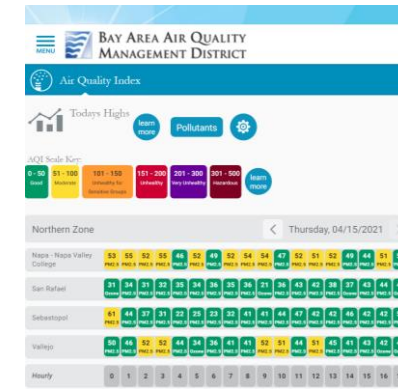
MENU

BAY AREA AIR QUALITY MANAGEMENT DISTRICT

Air Quality Index

Todays Highs

learn more

Pollutants

AQI Scale Key:

| 0 - 50 Good | 51 - 100 Moderate | 101 - 150 Unhealthy for Sensitive Groups | 151 - 200 Unhealthy | 201 - 300 Very Unhealthy | 301 - 500 Hazardous |
|---|---|---|---|---|---|

learn more

Northern Zone

Thursday, 04/15/2021

| Napa - Napa Valley College | 53 PM2.5 | 55 PM2.5 | 52 PM2.5 | 55 PM2.5 | 46 PM2.5 | 52 PM2.5 | 49 PM2.5 | 52 PM2.5 | 54 PM2.5 | 54 PM2.5 | 47 PM2.5 | 52 PM2.5 | 51 PM2.5 | 52 PM2.5 | 49 PM2.5 | 44 PM2.5 | 51 PM2.5 |
|---|---|---|---|---|---|---|---|---|---|---|---|---|---|---|---|---|---|
| San Rafael | 31 Ozone | 34 PM2.5 | 31 PM2.5 | 32 PM2.5 | 35 PM2.5 | 34 PM2.5 | 36 PM2.5 | 35 PM2.5 | 36 PM2.5 | 21 PM2.5 | 36 PM2.5 | 43 PM2.5 | 42 PM2.5 | 38 PM2.5 | 37 Ozone | 43 Ozone | 44 Ozone |
| Sebastopol | 61 PM2.5 | 41 PM2.5 | 44 PM2.5 | 37 PM2.5 | 31 PM2.5 | 22 PM2.5 | 25 PM2.5 | 23 PM2.5 | 32 PM2.5 | 41 PM2.5 | 41 PM2.5 | 44 PM2.5 | 47 PM2.5 | 42 PM2.5 | 42 PM2.5 | 46 PM2.5 | 42 PM2.5 |
| Vallejo | 50 PM2.5 | 46 PM2.5 | 52 PM2.5 | 52 PM2.5 | 44 PM2.5 | 34 PM2.5 | 36 PM2.5 | 41 PM2.5 | 41 PM2.5 | 52 PM2.5 | 51 PM2.5 | 44 PM2.5 | 51 PM2.5 | 45 PM2.5 | 41 PM2.5 | 43 PM2.5 | 42 Ozone |
| Hourly | 0 | 1 | 2 | 3 | 4 | 5 | 6 | 7 | 8 | 9 | 10 | 11 | 12 | 13 | 14 | 15 | 16 |